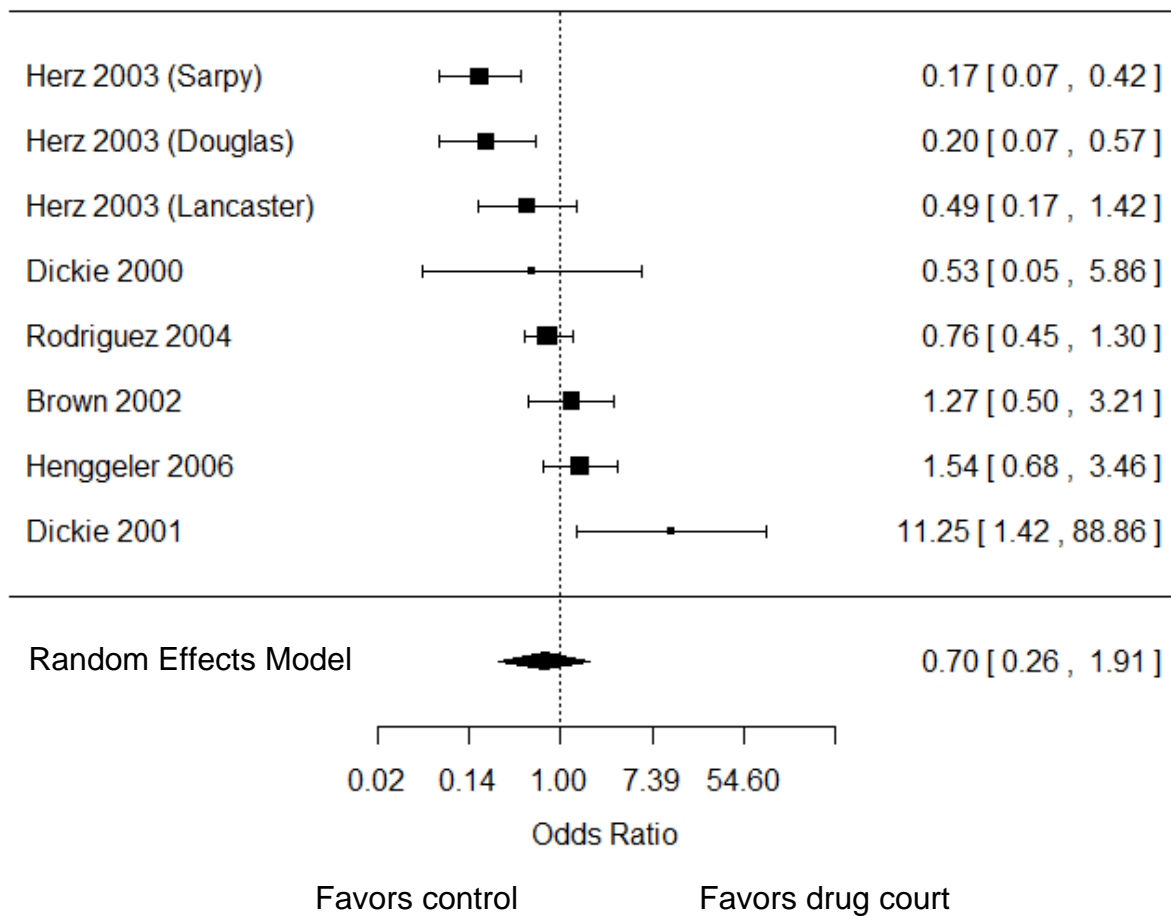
Herz 2003 (Sarpy) 0.17 [ 0.07 , 0.42 ]
Herz 2003 (Douglas) 0.20 [ 0.07 , 0.57 ]
Herz 2003 (Lancaster) 0.49 [ 0.17 , 1.42 ]
Dickie 2000 0.53 [ 0.05 , 5.86 ]
Rodriguez 2004 0.76 [ 0.45 , 1.30 ]
Brown 2002 1.27 [ 0.50 , 3.21 ]
Henggeler 2006 1.54 [ 0.68 , 3.46 ]
Dickie 2001 11.25 [ 1.42 , 88.86 ]

Random Effects Model 0.70 [ 0.26 , 1.91 ]

0.02 0.14 1.00 7.39 54.60

Odds Ratio

Favors control Favors drug court